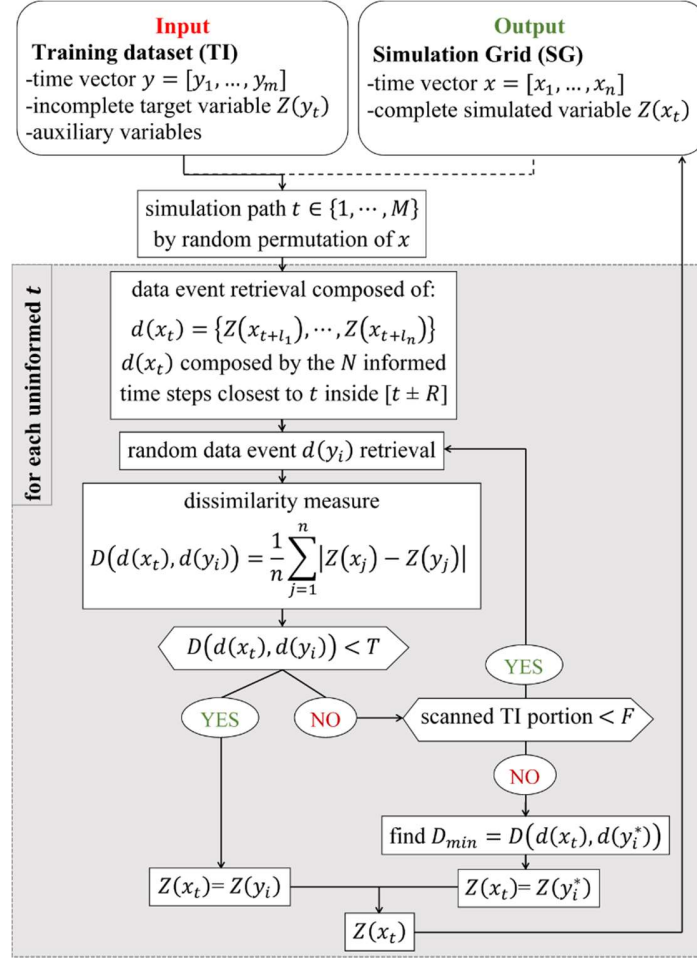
Input
Training dataset (TI)
-time vector $y = [y_1, \dots, y_m]$
-incomplete target variable $Z(y_t)$
-auxiliary variables

Output
Simulation Grid (SG)
-time vector $x = [x_1, \dots, x_n]$
-complete simulated variable $Z(x_t)$

simulation path $t \in \{1, \cdots, M\}$ by random permutation of $x$

for each uninformed $t$

data event retrieval composed of:
$d(x_t) = \{Z(x_{t+l_1}), \cdots, Z(x_{t+l_n})\}$
$d(x_t)$ composed by the $N$ informed time steps closest to $t$ inside $[t \pm R]$

random data event $d(y_i)$ retrieval

dissimilarity measure
$D(d(x_t), d(y_i)) = \frac{1}{n}\sum_{j=1}^{n}|Z(x_j) - Z(y_j)|$

$D(d(x_t), d(y_i)) < T$

YES

NO

scanned TI portion $< F$

YES

NO

find $D_{min} = D(d(x_t), d(y_i^*))$

$Z(x_t) = Z(y_i)$

$Z(x_t) = Z(y_i^*)$

$Z(x_t)$